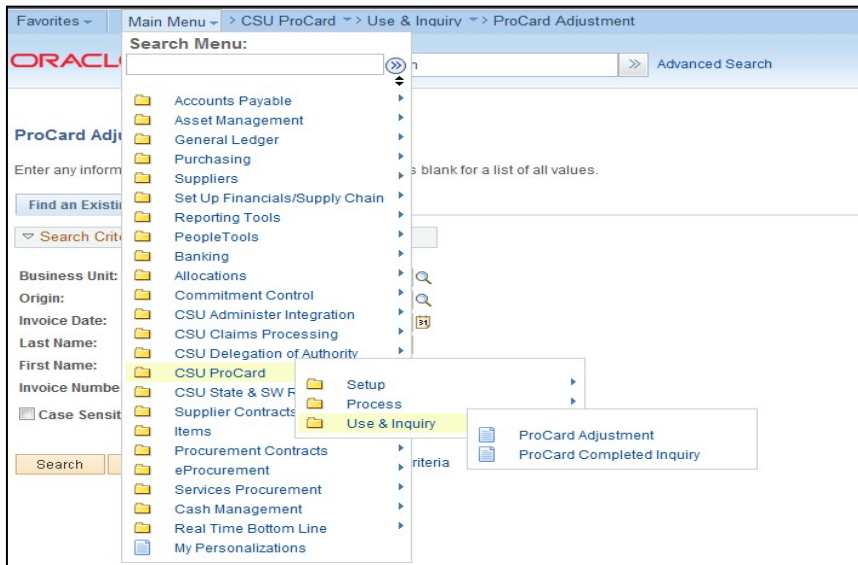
Favorites | Main Menu | > CSU ProCard > Use & Inquiry > ProCard Adjustment

ORACL

Search Menu:

Advanced Search

ProCard Adj

Enter any inform                s blank for a list of all values.

Find an Existi

Search Crit

Business Unit:
Origin:
Invoice Date:
Last Name:
First Name:
Invoice Numbe
Case Sensit

Search

riteria

Accounts Payable
Asset Management
General Ledger
Purchasing
Suppliers
Set Up Financials/Supply Chain
Reporting Tools
PeopleTools
Banking
Allocations
Commitment Control
CSU Administer Integration
CSU Claims Processing
CSU Delegation of Authority
CSU ProCard
CSU State & SW R
Supplier Contracts
Items
Procurement Contracts
eProcurement
Services Procurement
Cash Management
Real Time Bottom Line
My Personalizations

Setup
Process
Use & Inquiry

ProCard Adjustment
ProCard Completed Inquiry